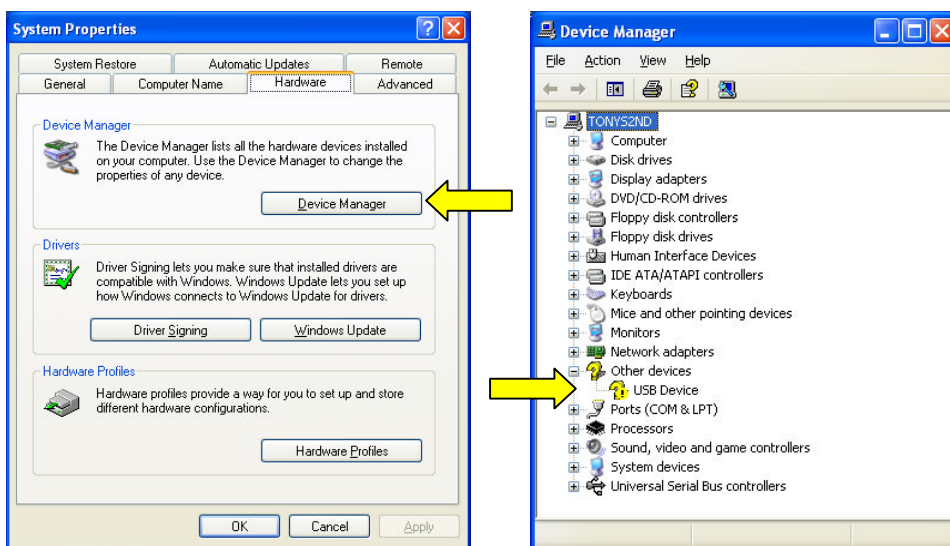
System Properties

System Restore | Automatic Updates | Remote
General | Computer Name | Hardware | Advanced

Device Manager
The Device Manager lists all the hardware devices installed on your computer. Use the Device Manager to change the properties of any device.
Device Manager

Drivers
Driver Signing lets you make sure that installed drivers are compatible with Windows. Windows Update lets you set up how Windows connects to Windows Update for drivers.
Driver Signing | Windows Update

Hardware Profiles
Hardware profiles provide a way for you to set up and store different hardware configurations.
Hardware Profiles

OK | Cancel | Apply

Device Manager
File Action View Help

TONYS2ND
Computer
Disk drives
Display adapters
DVD/CD-ROM drives
Floppy disk controllers
Floppy disk drives
Human Interface Devices
IDE ATA/ATAPI controllers
Keyboards
Mice and other pointing devices
Monitors
Network adapters
Other devices
USB Device
Ports (COM & LPT)
Processors
Sound, video and game controllers
System devices
Universal Serial Bus controllers